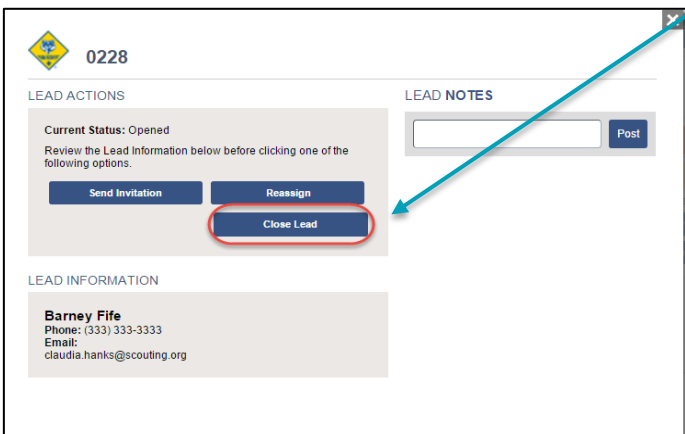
0228

LEAD ACTIONS

Current Status: Opened

Review the Lead Information below before clicking one of the following options.

Send Invitation

Reassign

Close Lead

LEAD NOTES

Post

LEAD INFORMATION

Barney Fife
Phone: (333) 333-3333
Email:
claudia.hanks@scouting.org